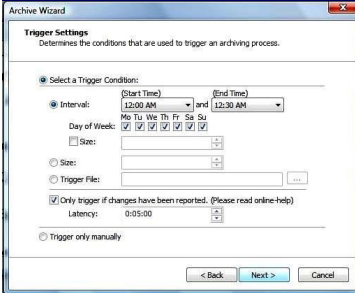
Archive Wizard

Trigger Settings
Determines the conditions that are used to trigger an archiving process.

Select a Trigger Condition:

(Start Time) (End Time)

Interval: 12:00 AM and 12:30 AM

Day of Week: Mo Tu We Th Fr Sa Su

Size:

Size:

Trigger File:

...

Only trigger if changes have been reported. (Please read online-help)

Latency: 0:05:00

Trigger only manually

< Back Next > Cancel